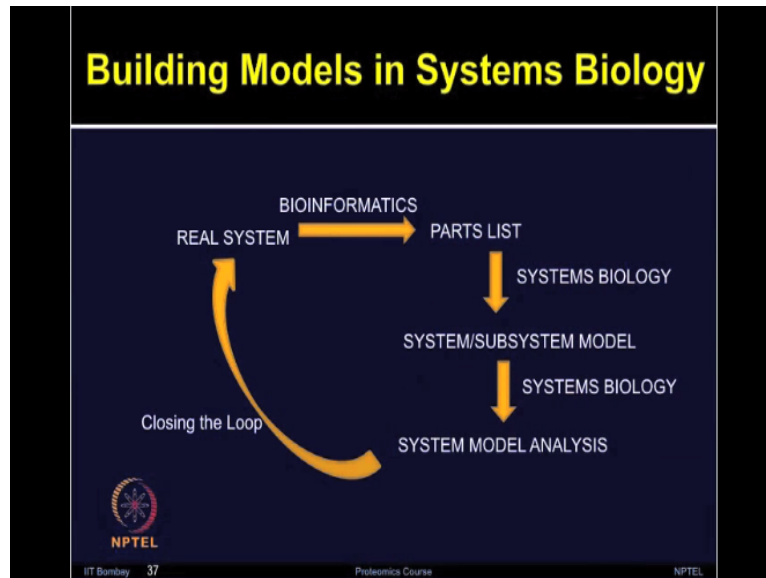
Building Models in Systems Biology

BIOINFORMATICS

REAL SYSTEM

PARTS LIST

SYSTEMS BIOLOGY

SYSTEM/SUBSYSTEM MODEL

SYSTEMS BIOLOGY

Closing the Loop

SYSTEM MODEL ANALYSIS

NPTEL

IIT Bombay 37

Proteomics Course

NPTEL